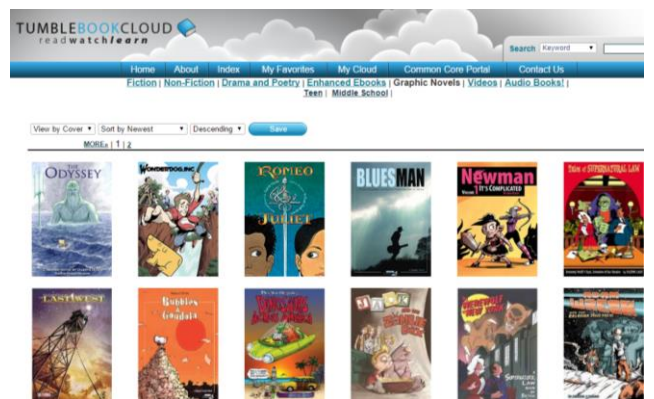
TUMBLEBOOKCLOUD
readwatchlearn

Search Keyword

Home | About | Index | My Favorites | My Cloud | Common Core Portal | Contact Us

Fiction | Non-Fiction | Drama and Poetry | Enhanced Ebooks | Graphic Novels | Videos | Audio Books! | Teen | Middle School |

View by Cover | Sort by Newest | Descending | Save

MORE» | 1 | 2

THE ODYSSEY

WONDERDOG INC

ROMEO JULIET

BLUESMAN

Newman IT'S COMPLICATED

Tales of SUPERNATURAL LAW

LAST WEST

Bubbles & Gondola

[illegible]

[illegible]

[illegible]

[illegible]